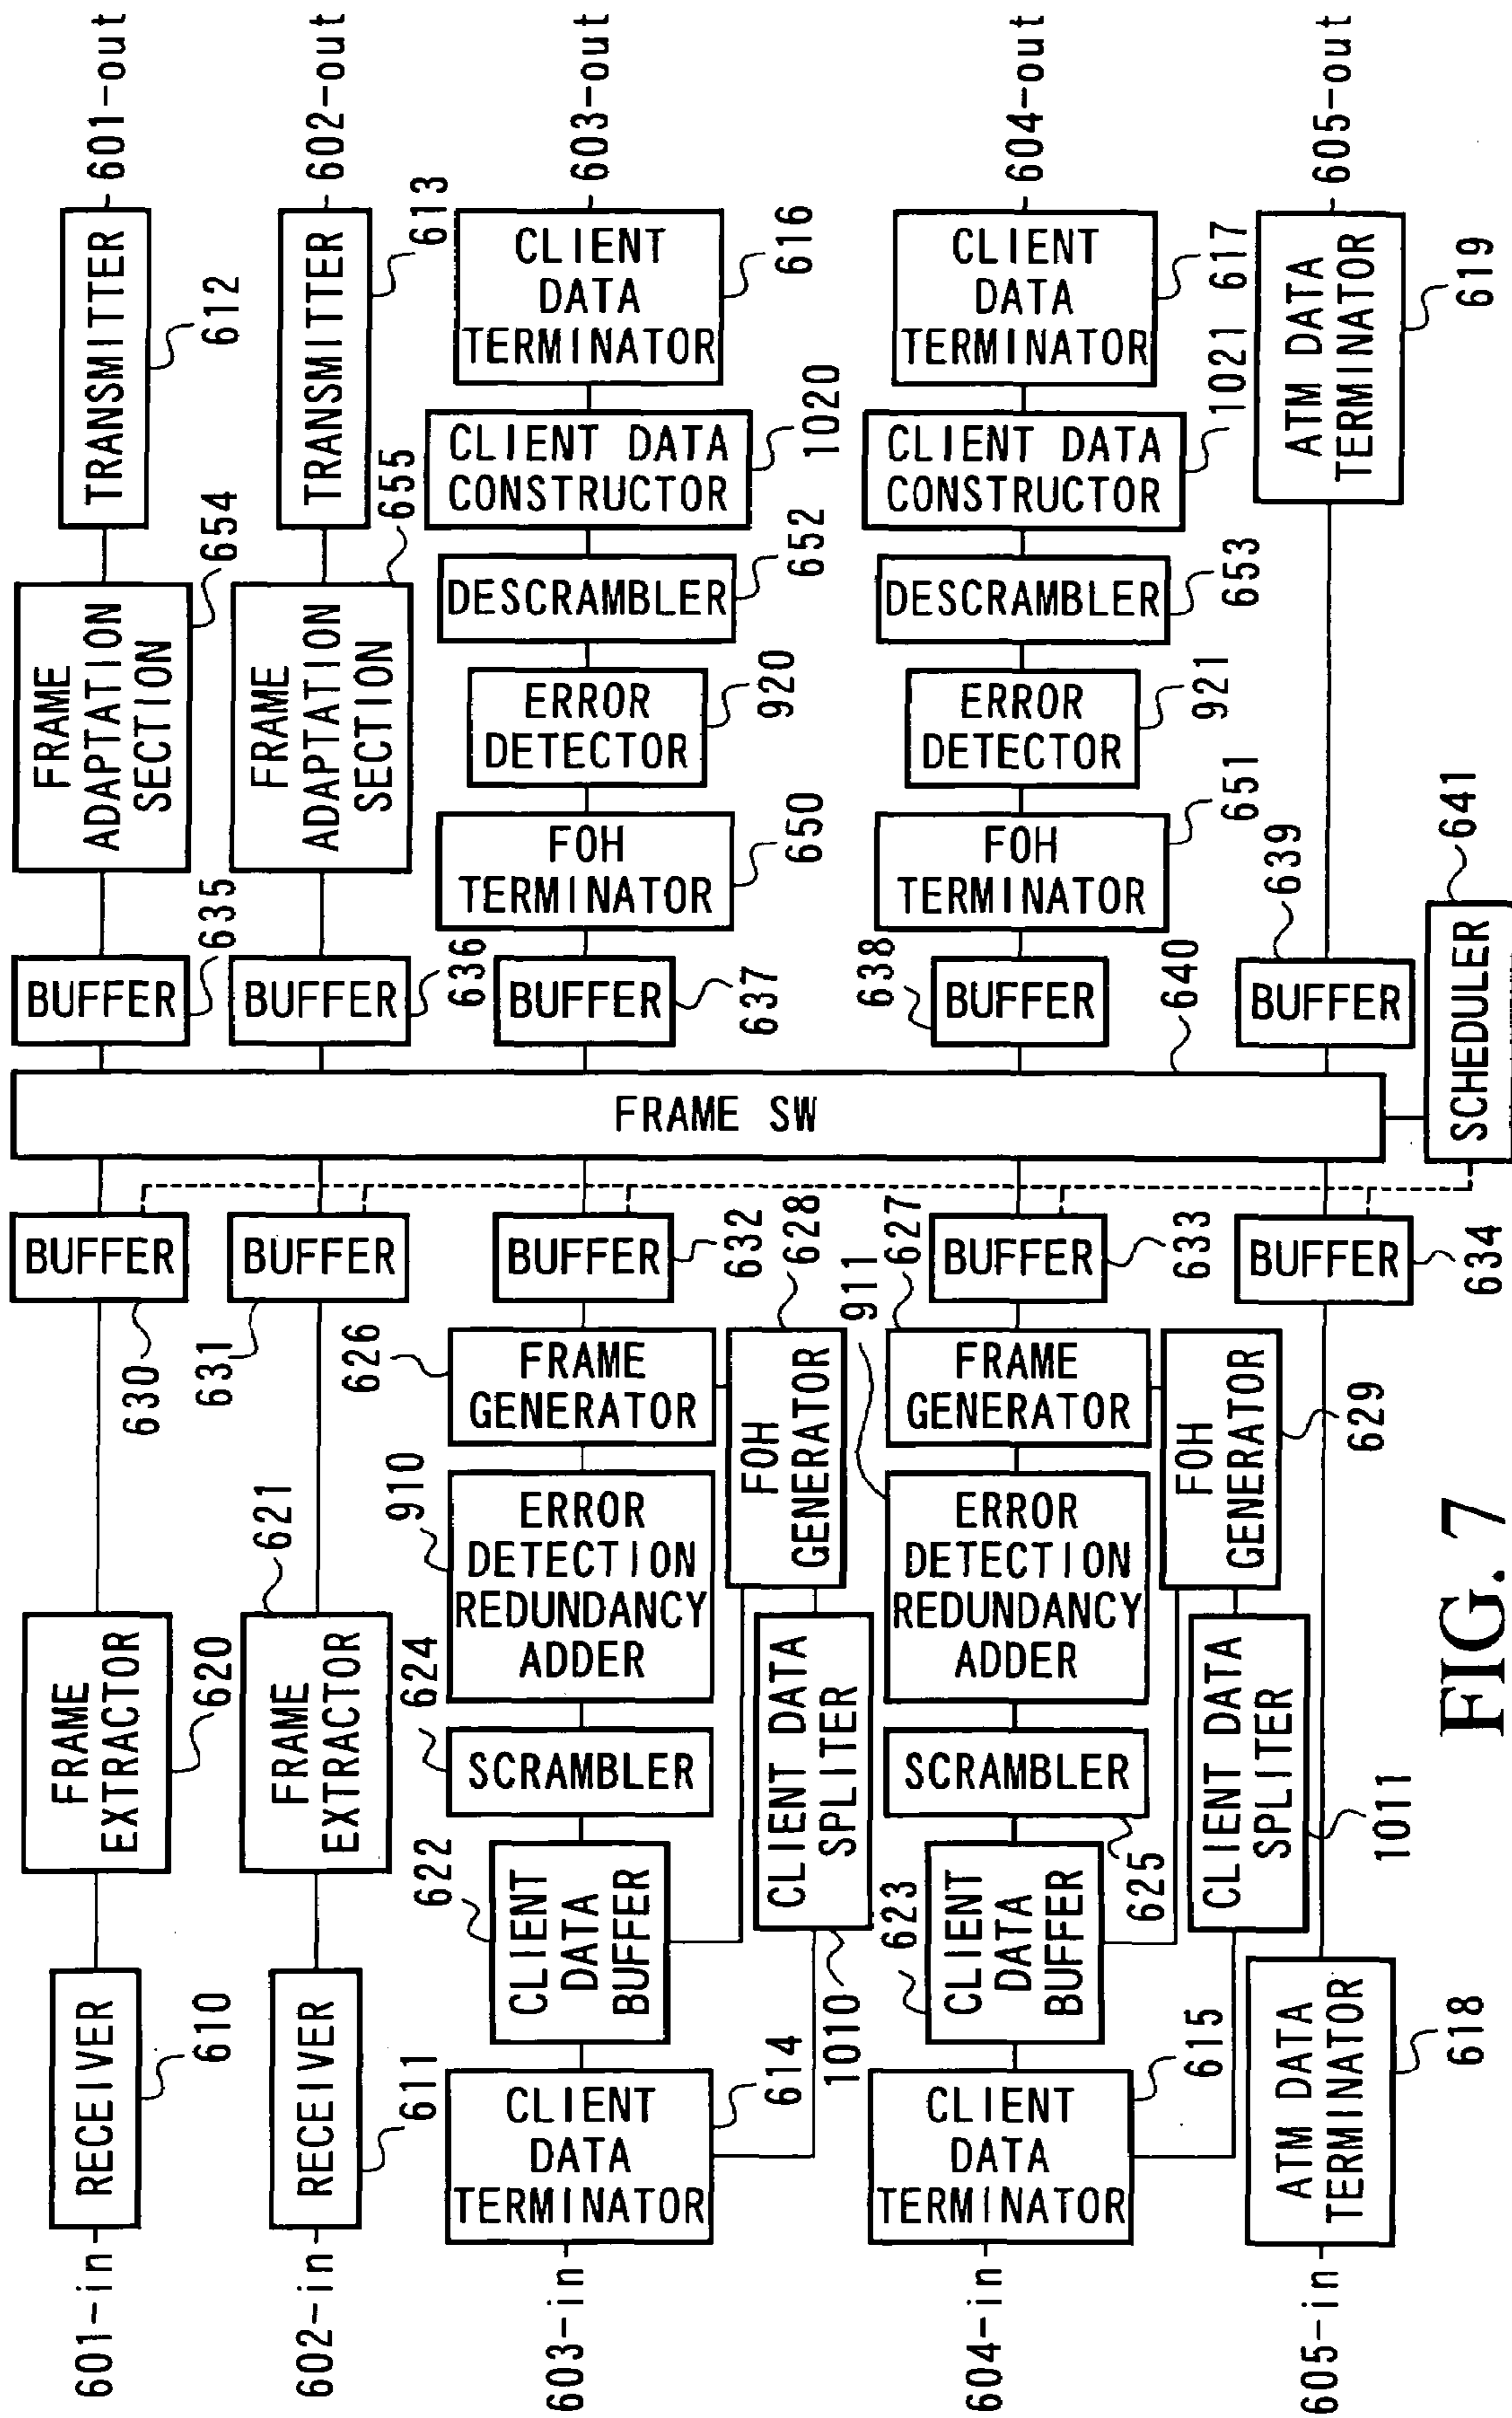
601-out
602-out
603-out
604-out
605-out

TRANSMITTER 612
TRANSMITTER 613
CLIENT DATA TERMINATOR 616
CLIENT DATA TERMINATOR 617
ATM DATA TERMINATOR 619

CLIENT DATA CONSTRUCTOR 1020
CLIENT DATA CONSTRUCTOR 1021

FRAME ADAPTATION SECTION 654
FRAME ADAPTATION SECTION 655
DESCRAMBLER 652
DESCRAMBLER 653
ERROR DETECTOR 920
ERROR DETECTOR 921
FOH TERMINATOR 650
FOH TERMINATOR 651

635 BUFFER
BUFFER 636
BUFFER 637
638 BUFFER
639 BUFFER
640
SCHEDULER 641

FRAME SW

BUFFER 630
BUFFER 631
BUFFER 632
628
627
911
BUFFER 633
BUFFER 634

626 FRAME GENERATOR
FOH GENERATOR
FRAME GENERATOR
FOH GENERATOR 629

910 ERROR DETECTION REDUNDANCY ADDER
ERROR DETECTION REDUNDANCY ADDER

621
FRAME EXTRACTOR 620
FRAME EXTRACTOR
624 SCRAMBLER
CLIENT DATA SPLITER
SCRAMBLER 625
CLIENT DATA SPLITER 1011

622 CLIENT DATA BUFFER
623 CLIENT DATA BUFFER
1010

RECEIVER 610
RECEIVER 611
CLIENT DATA TERMINATOR 614
CLIENT DATA TERMINATOR 615
ATM DATA TERMINATOR 618

601-in
602-in
603-in
604-in
605-in

FIG. 7